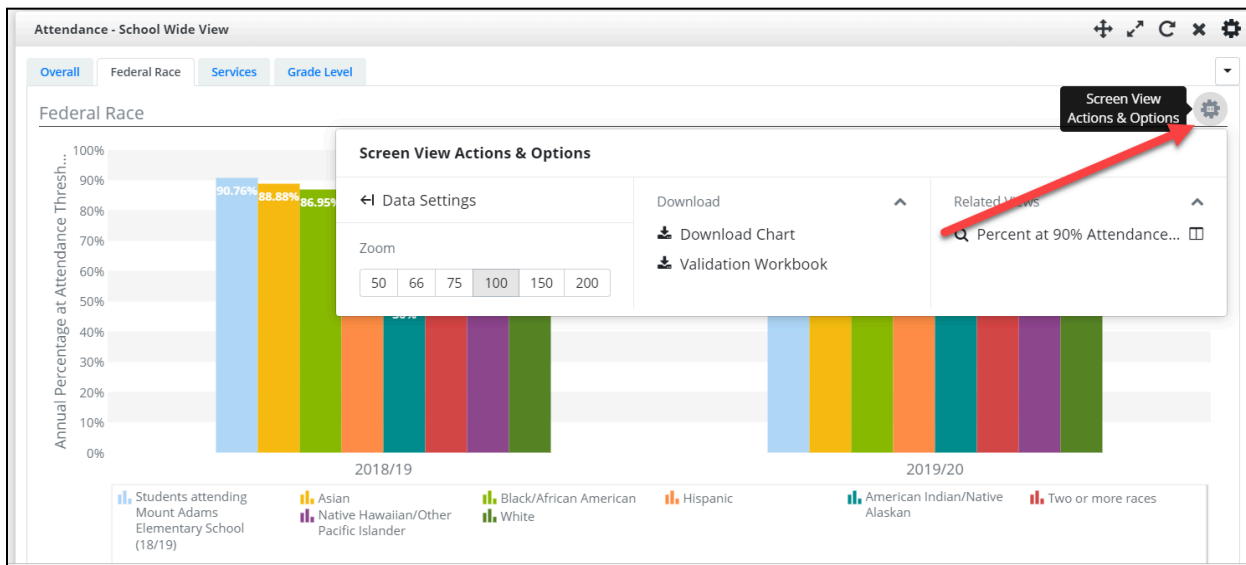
Attendance - School Wide View

Overall | Federal Race | Services | Grade Level

Federal Race

Screen View Actions & Options

Screen View Actions & Options

Data Settings

Zoom

| 50 | 66 | 75 | 100 | 150 | 200 |
|---|---|---|---|---|---|

Download

Download Chart

Validation Workbook

Related Views

Percent at 90% Attendance...

Annual Percentage at Attendance Thresh...

100%
90%
80%
70%
60%
50%
40%
30%
20%
10%
0%

90.76%
88.88%
86.95%
50%

2018/19

2019/20

Students attending Mount Adams Elementary School (18/19)
Asian
Native Hawaiian/Other Pacific Islander
Black/African American
White
Hispanic
American Indian/Native Alaskan
Two or more races